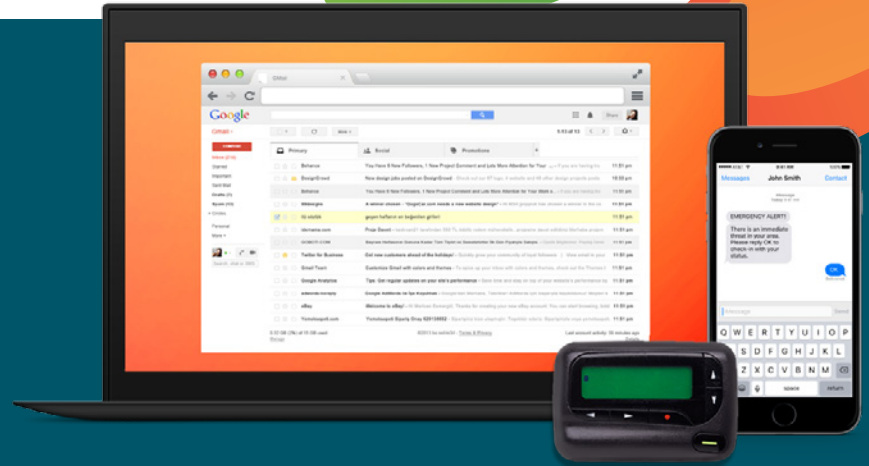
Google

Gmail

Primary

Social

Promotions

Behance

DesignBreed

Behance

Webdigine

Twitter for Business

Small Touch

Google Analytics

eBay

You Have 9 New Followers, 1 New Project Comment and Lots More Attention for Your

New design jobs posted on DesignBreed

Get new customers ahead of the holidays!

Customize Email with colors and themes

Welcome to eBay!

11:51 pm

Messages

John Smith

Contact

EMERGENCY ALERT!

There is an immediate threat in your area. Please reply OK to check-in with your status.

OK

Send

Q W E R T Y U I O P

A S D F G H J K L

Z X C V B N M

123

space

return